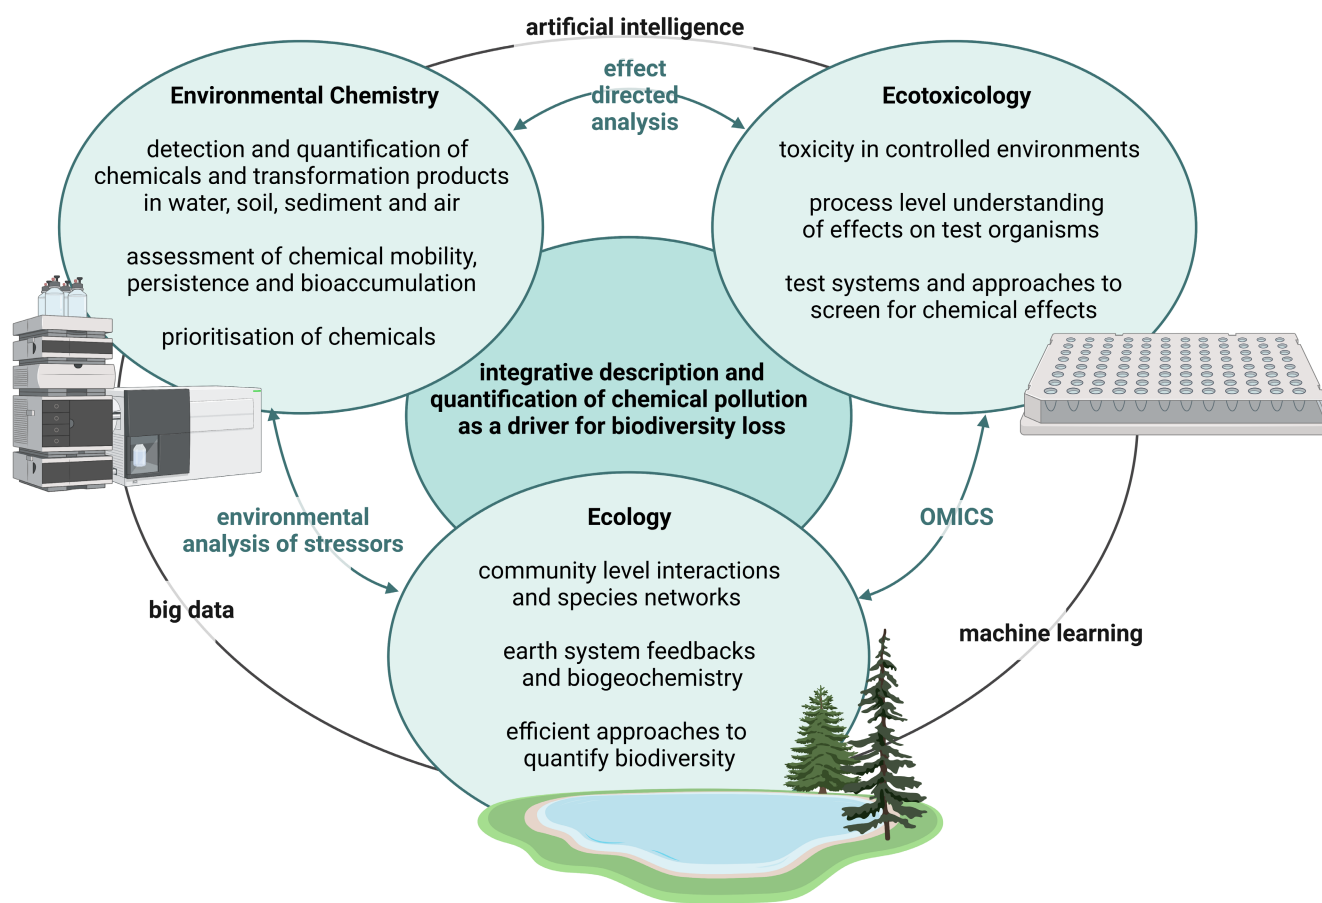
artificial intelligence

effect directed analysis

Environmental Chemistry

detection and quantification of chemicals and transformation products in water, soil, sediment and air

assessment of chemical mobility, persistence and bioaccumulation

prioritisation of chemicals

Ecotoxicology

toxicity in controlled environments

process level understanding of effects on test organisms

test systems and approaches to screen for chemical effects

integrative description and quantification of chemical pollution as a driver for biodiversity loss

environmental analysis of stressors

OMICS

Ecology

community level interactions and species networks

earth system feedbacks and biogeochemistry

efficient approaches to quantify biodiversity

big data

machine learning